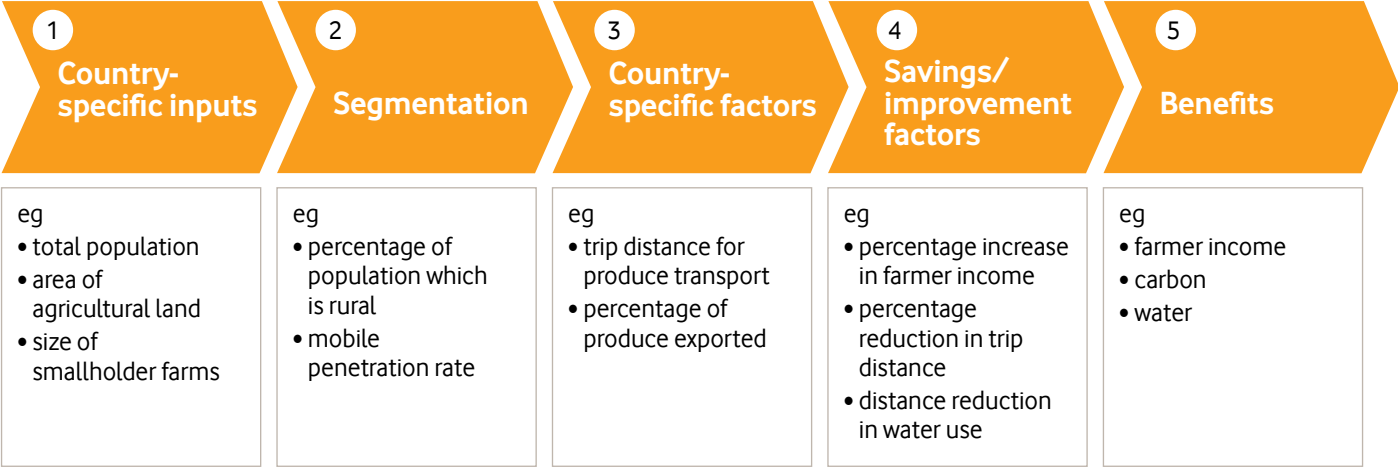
1
Country-specific inputs

2
Segmentation

3
Country-specific factors

4
Savings/improvement factors

5
Benefits

eg
• total population
• area of agricultural land
• size of smallholder farms

eg
• percentage of population which is rural
• mobile penetration rate

eg
• trip distance for produce transport
• percentage of produce exported

eg
• percentage increase in farmer income
• percentage reduction in trip distance
• distance reduction in water use

eg
• farmer income
• carbon
• water